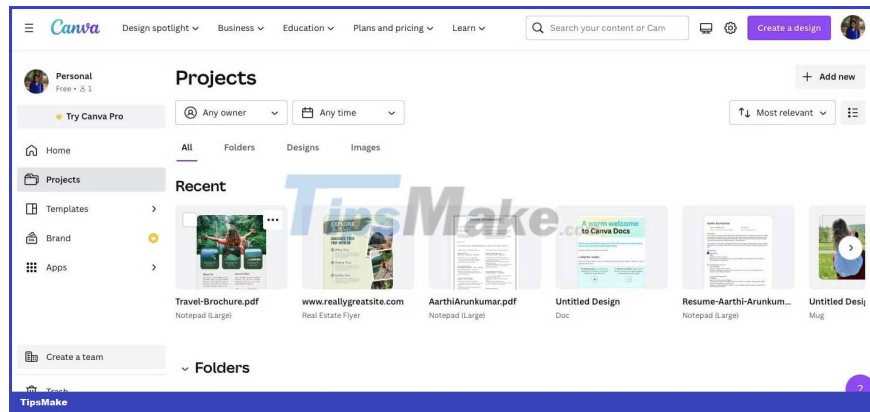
Canva Design spotlight Business Education Plans and pricing Learn

Search your content or Can

Create a design

Personal
Free • 1

Try Canva Pro

Home
Projects
Templates
Brand
Apps

Create a team

Trash

Projects

Add new

Any owner
Any time

Most relevant

All Folders Designs Images

Recent

TipsMake.com

Travel-Brochure.pdf
Notepad (Large)

www.reallygreatsite.com
Real Estate Flyer

AarthiArunkumar.pdf
Notepad (Large)

A warm welcome to Canva Docs

Untitled Design
Doc

Resume-Aarthi-Arunkum...
Notepad (Large)

Untitled Desig
Mug

Folders

TipsMake